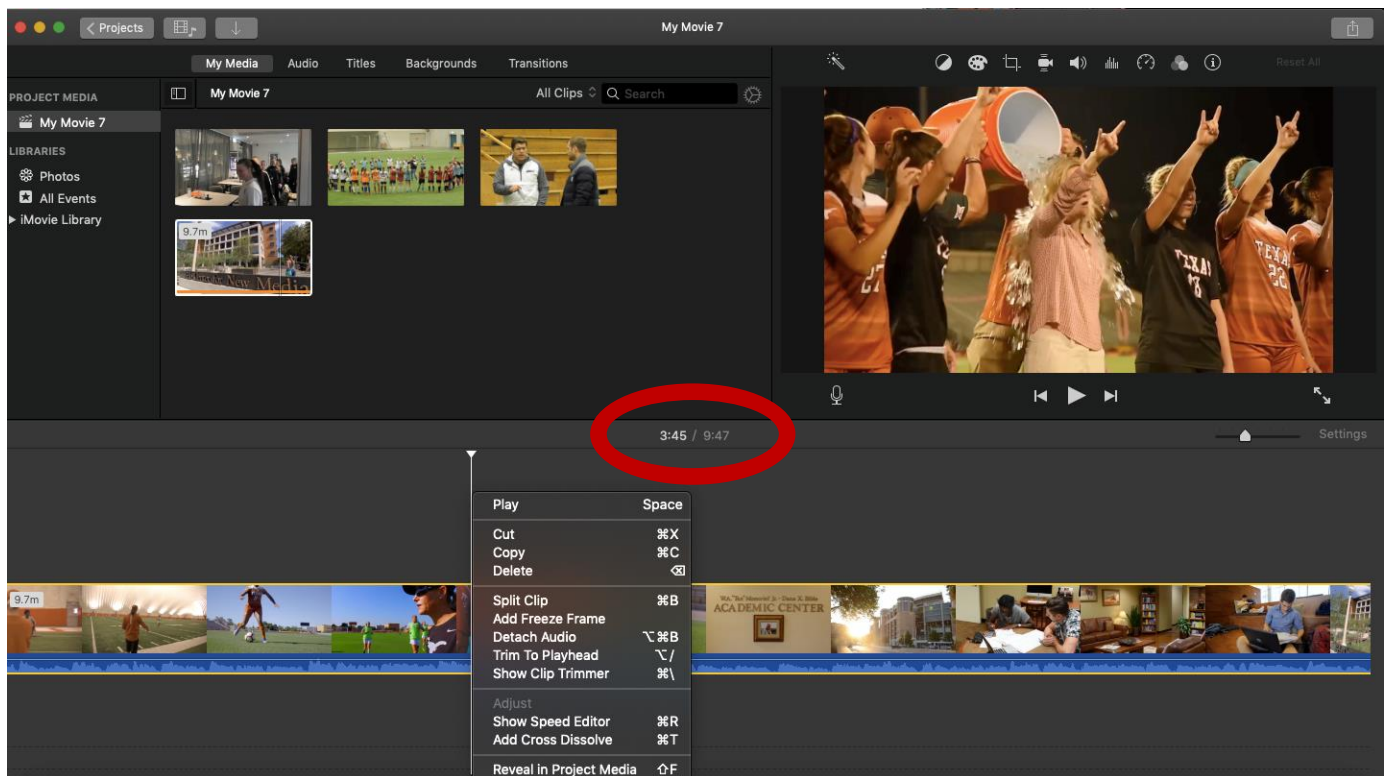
Projects

My Movie 7

My Media Audio Titles Backgrounds Transitions

Reset All

PROJECT MEDIA
My Movie 7
LIBRARIES
Photos
All Events
iMovie Library

My Movie 7

All Clips

Search

9.7m

3:45 / 9:47

Settings

Play Space
Cut ⌘X
Copy ⌘C
Delete ⌫
Split Clip ⌘B
Add Freeze Frame
Detach Audio ⌥⌘B
Trim To Playhead ⌥/
Show Clip Trimmer ⌘\
Adjust
Show Speed Editor ⌘R
Add Cross Dissolve ⌘T
Reveal in Project Media ⇧F

9.7m

ACADEMIC CENTER